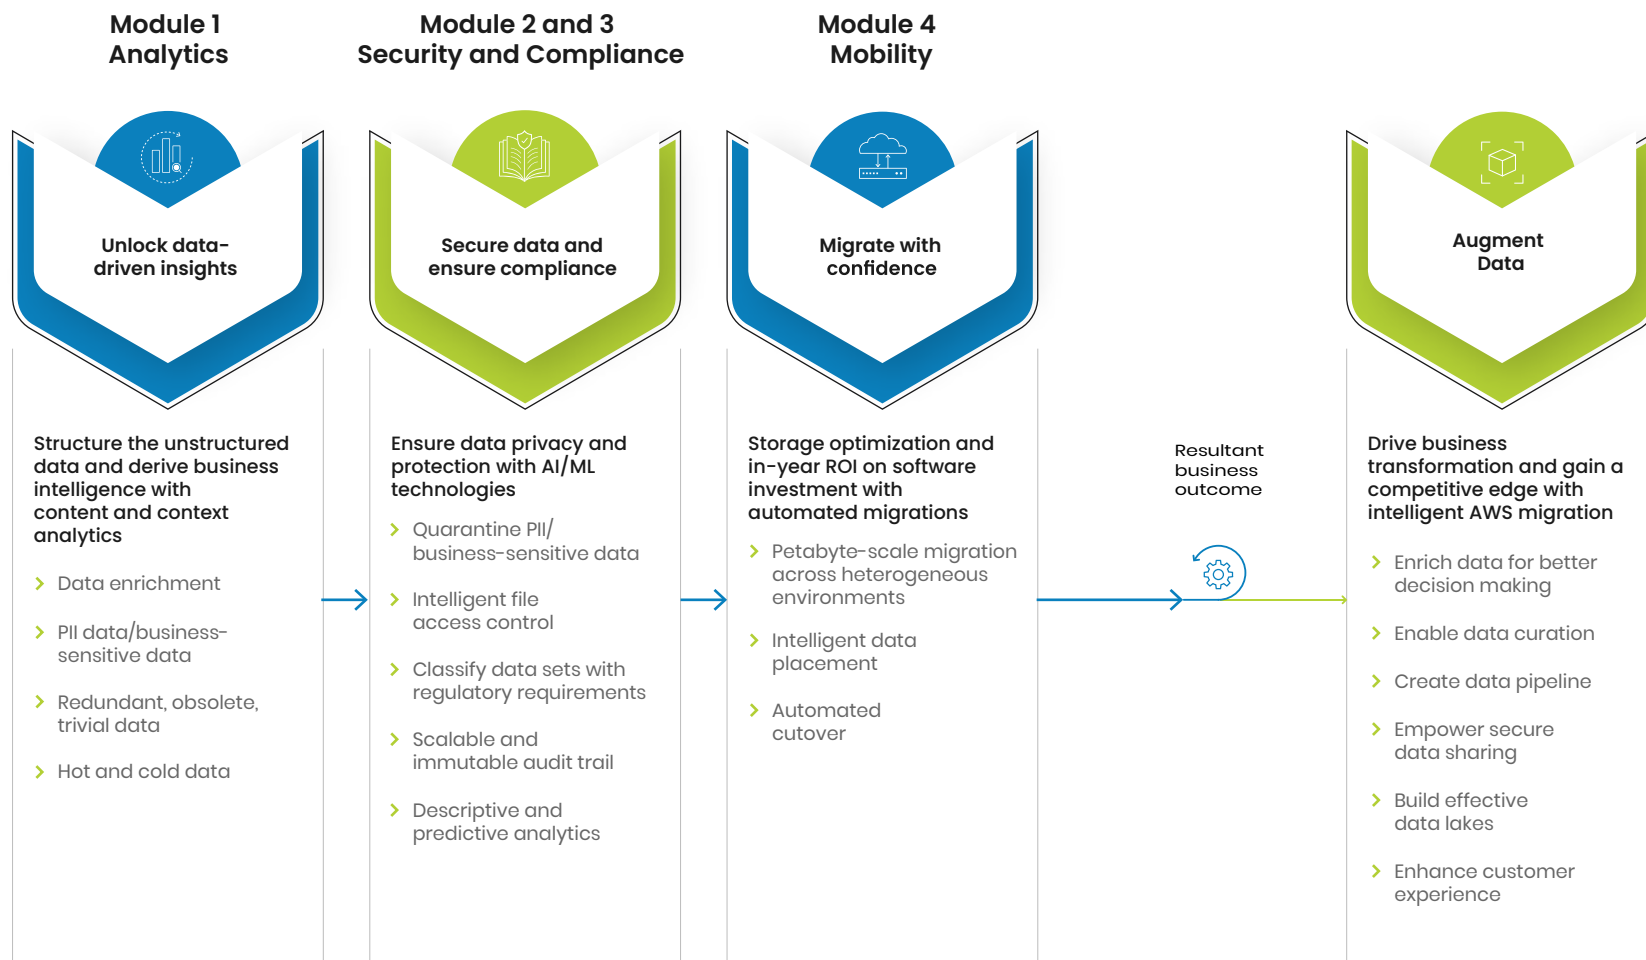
Module 1
Analytics

Module 2 and 3
Security and Compliance

Module 4
Mobility

Unlock data-driven insights

Secure data and ensure compliance

Migrate with confidence

Augment Data

Structure the unstructured data and derive business intelligence with content and context analytics

Data enrichment

PII data/business-sensitive data

Redundant, obsolete, trivial data

Hot and cold data

Ensure data privacy and protection with AI/ML technologies

Quarantine PII/ business-sensitive data

Intelligent file access control

Classify data sets with regulatory requirements

Scalable and immutable audit trail

Descriptive and predictive analytics

Storage optimization and in-year ROI on software investment with automated migrations

Petabyte-scale migration across heterogeneous environments

Intelligent data placement

Automated cutover

Resultant business outcome

Drive business transformation and gain a competitive edge with intelligent AWS migration

Enrich data for better decision making

Enable data curation

Create data pipeline

Empower secure data sharing

Build effective data lakes

Enhance customer experience